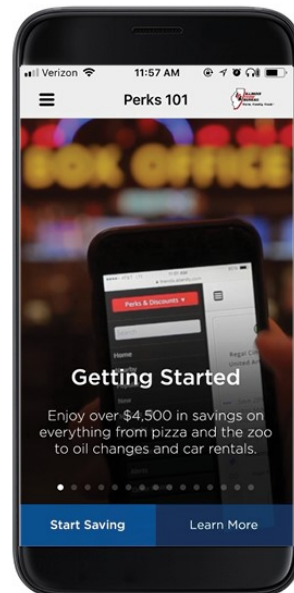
Verizon 11:57 AM

Perks 101

BOX OFFICE

Perks & Discounts

Home

Getting Started

Enjoy over $4,500 in savings on everything from pizza and the zoo to oil changes and car rentals.

Start Saving

Learn More